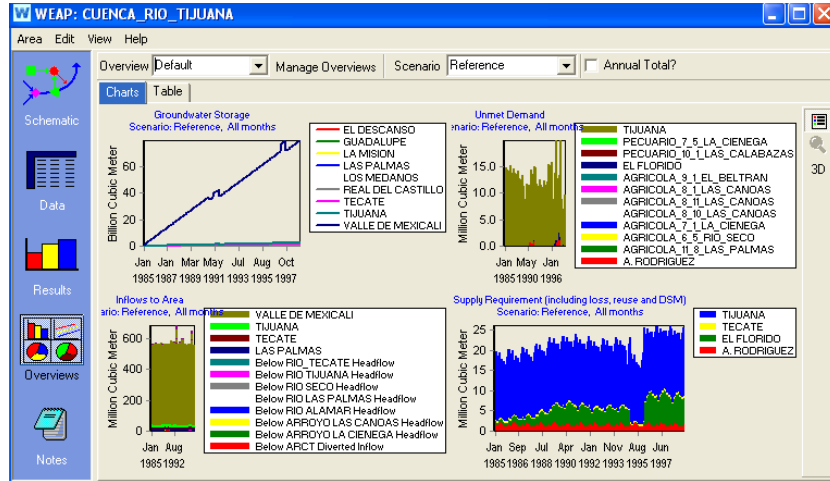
WEAP: CUENCA_RIO_TIJUANA

Area Edit View Help

Schematic

Data

Results

Overviews

Notes

Overview Default Manage Overviews Scenario Reference Annual Total?

Charts Table

3D

Groundwater Storage
Scenario: Reference, All months

Billion Cubic Meter

Jan Jan Mar May Jul Sep Oct
1985 1987 1989 1991 1993 1995 1997

EL DESCANSO
GUADALUPE
LA MISION
LAS PALMAS
LOS MEDANOS
REAL DEL CASTILLO
TECATE
TIJUANA
VALLE DE MEXICALI

Unmet Demand
enario: Reference, All months

Million Cubic Meter

15.0
10.0
5.0
0.0

Jan Jan Jan
1985 1990 1996

TIJUANA
PECUARIO_7_5_LA_CIENEGA
PECUARIO_10_1_LAS_CALABAZAS
EL FLORIDO
AGRICOLA_9_1_EL_BELTRAN
AGRICOLA_8_1_LAS_CANOAS
AGRICOLA_8_11_LAS_CANOAS
AGRICOLA_8_10_LAS_CANOAS
AGRICOLA_7_1_LA_CIENEGA
AGRICOLA_6_5_RIO_SECO
AGRICOLA_11_8_LAS_PALMAS
A. RODRIGUEZ

Inflows to Area
enario: Reference, All months

Million Cubic Meter

600
400
200
0

Jan Aug
1985 1992

VALLE DE MEXICALI
TIJUANA
TECATE
LAS PALMAS
Below RIO_TECATE Headflow
Below RIO TIJUANA Headflow
Below RIO SECO Headflow
Below RIO LAS PALMAS Headflow
Below RIO ALAMAR Headflow
Below ARROYO LAS CANOAS Headflow
Below ARROYO LA CIENEGA Headflow
Below ARCT Diverted Inflow

Supply Requirement (including loss, reuse and DSM)
Scenario: Reference, All months

Million Cubic Meter

25
20
15
10
5
0

Jan Sep Jun Jan Apr Jun Oct Jan Nov Aug Jun
1985 1986 1988 1990 1992 1993 1995 1997

TIJUANA
TECATE
EL FLORIDO
A. RODRIGUEZ